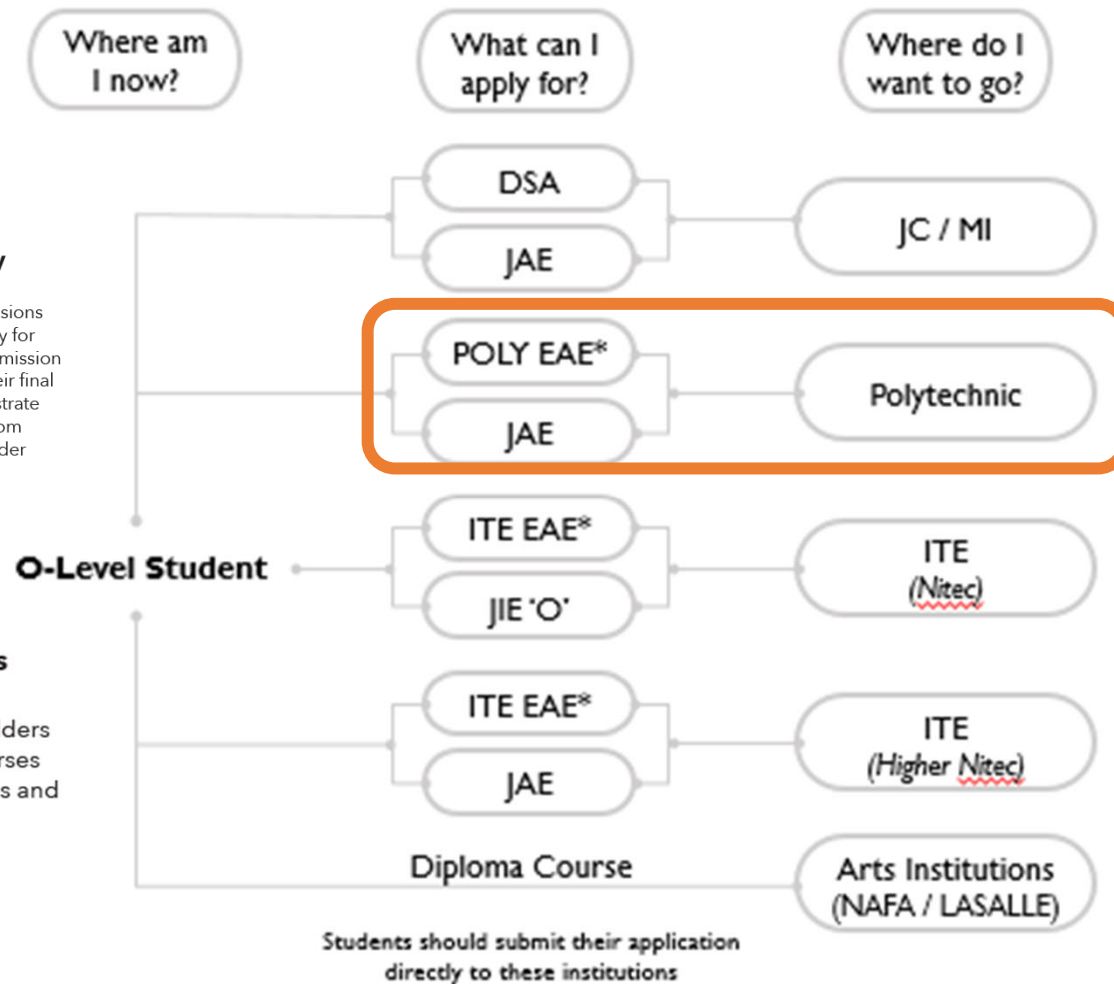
Where am I now?

What can I apply for?

Where do I want to go?

y

sions
y for
mission
eir final
strate
om
der

s

ders
rses
s and

O-Level Student

DSA

JAE

JC / MI

POLY EAE*

JAE

Polytechnic

ITE EAE*

JIE 'O'

ITE (Nitec)

ITE EAE*

JAE

ITE (Higher Nitec)

Diploma Course

Arts Institutions (NAFA / LASALLE)

Students should submit their application directly to these institutions